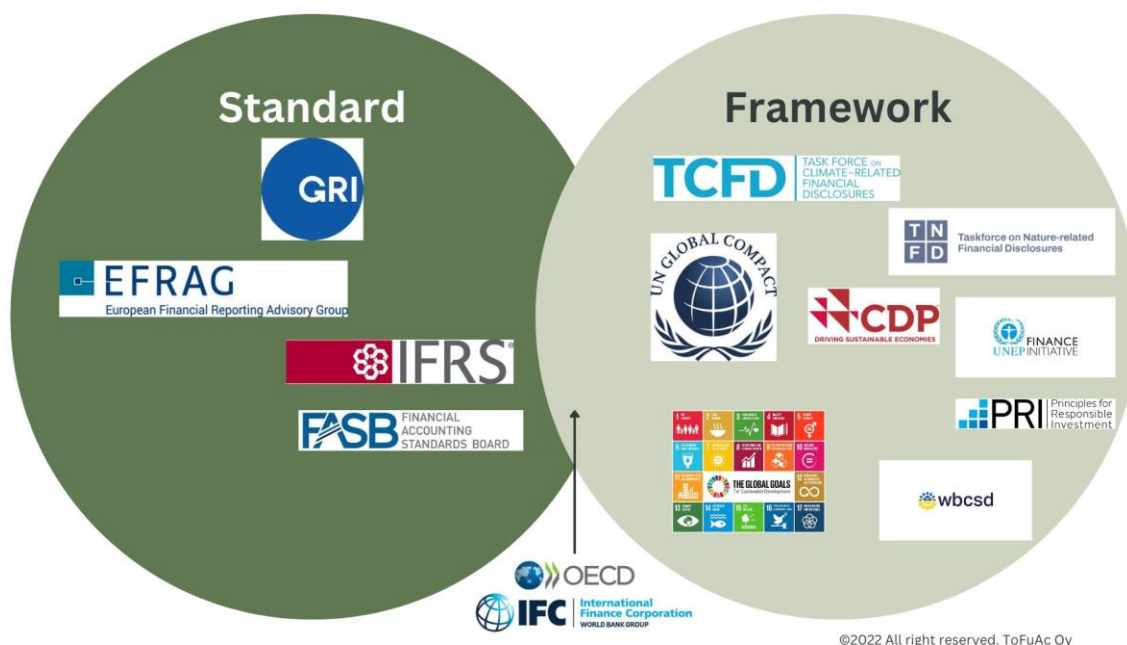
Standard

GRI

EFRAG
European Financial Reporting Advisory Group

IFRS

FASB FINANCIAL ACCOUNTING STANDARDS BOARD

Framework

TCFD TASK FORCE ON CLIMATE-RELATED FINANCIAL DISCLOSURES

TNFD Taskforce on Nature-related Financial Disclosures

UN GLOBAL COMPACT

CDP DRIVING SUSTAINABLE ECONOMIES

UNEP FINANCE INITIATIVE

PRI Principles for Responsible Investment

THE GLOBAL GOALS For Sustainable Development

wbcsd

OECD

IFC International Finance Corporation WORLD BANK GROUP

©2022 All right reserved. ToFuAc Oy